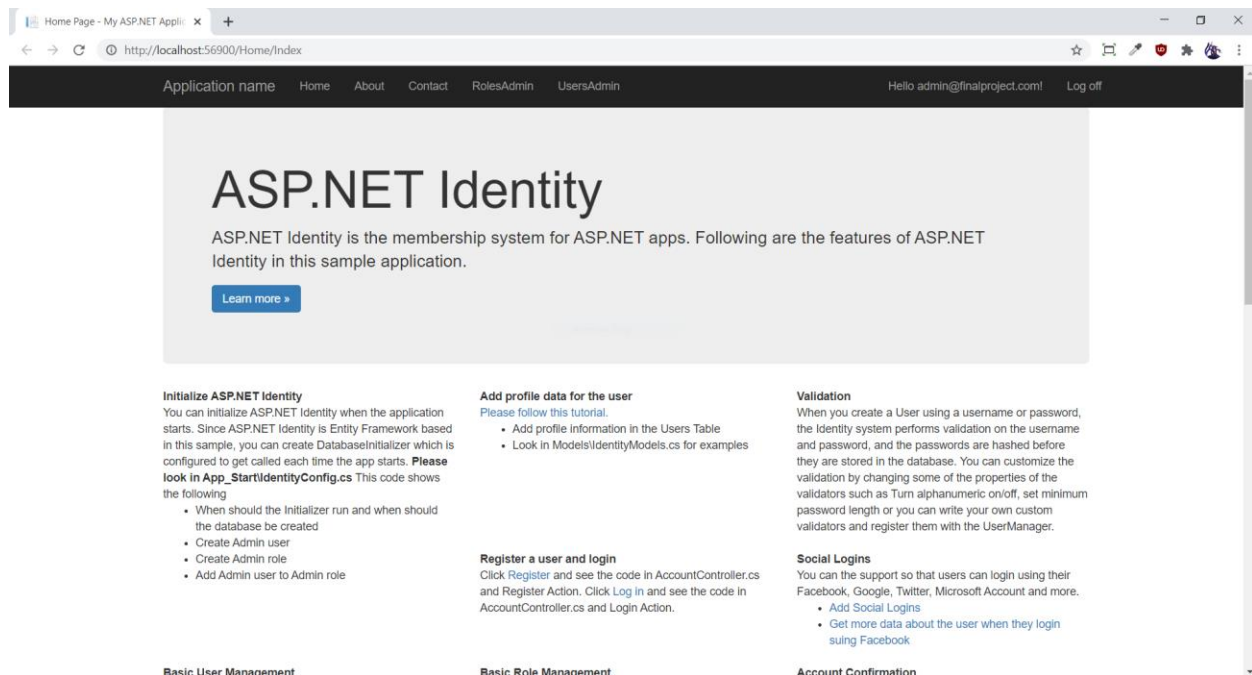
Home Page - My ASP.NET Applic ×

http://localhost:56900/Home/Index

Application name Home About Contact RolesAdmin UsersAdmin Hello admin@finalproject.com! Log off

ASP.NET Identity

ASP.NET Identity is the membership system for ASP.NET apps. Following are the features of ASP.NET Identity in this sample application.

Learn more »

**Initialize ASP.NET Identity**
You can initialize ASP.NET Identity when the application starts. Since ASP.NET Identity is Entity Framework based in this sample, you can create DatabaseInitializer which is configured to get called each time the app starts. **Please look in App_Start\IdentityConfig.cs** This code shows the following
- When should the Initializer run and when should the database be created
- Create Admin user
- Create Admin role
- Add Admin user to Admin role

**Add profile data for the user**
Please follow this tutorial.
- Add profile information in the Users Table
- Look in Models\IdentityModels.cs for examples

**Register a user and login**
Click Register and see the code in AccountController.cs and Register Action. Click Log in and see the code in AccountController.cs and Login Action.

**Validation**
When you create a User using a username or password, the Identity system performs validation on the username and password, and the passwords are hashed before they are stored in the database. You can customize the validation by changing some of the properties of the validators such as Turn alphanumeric on/off, set minimum password length or you can write your own custom validators and register them with the UserManager.

**Social Logins**
You can the support so that users can login using their Facebook, Google, Twitter, Microsoft Account and more.
- Add Social Logins
- Get more data about the user when they login suing Facebook

**Basic User Management**

**Basic Role Management**

**Account Confirmation**